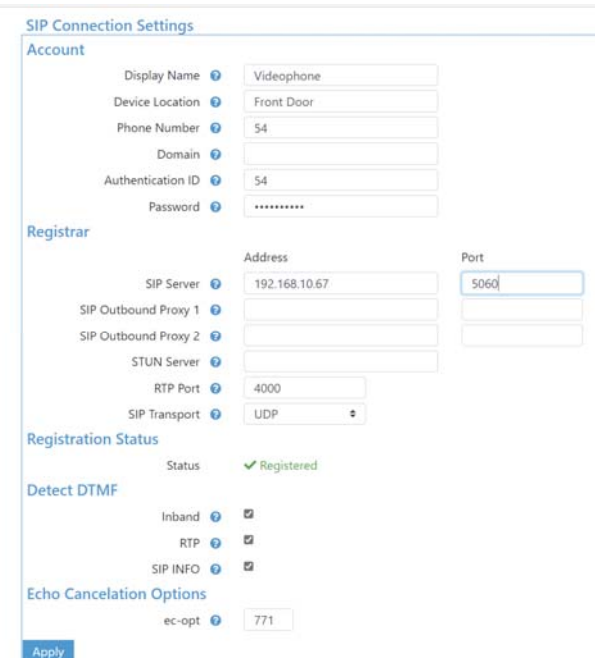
SIP Connection Settings

Account

Display Name Videophone

Device Location Front Door

Phone Number 54

Domain

Authentication ID 54

Password ••••••••••

Registrar

Address Port

SIP Server 192.168.10.67 5060

SIP Outbound Proxy 1

SIP Outbound Proxy 2

STUN Server

RTP Port 4000

SIP Transport UDP

Registration Status

Status ✔ Registered

Detect DTMF

Inband

RTP

SIP INFO

Echo Cancelation Options

ec-opt 771

Apply